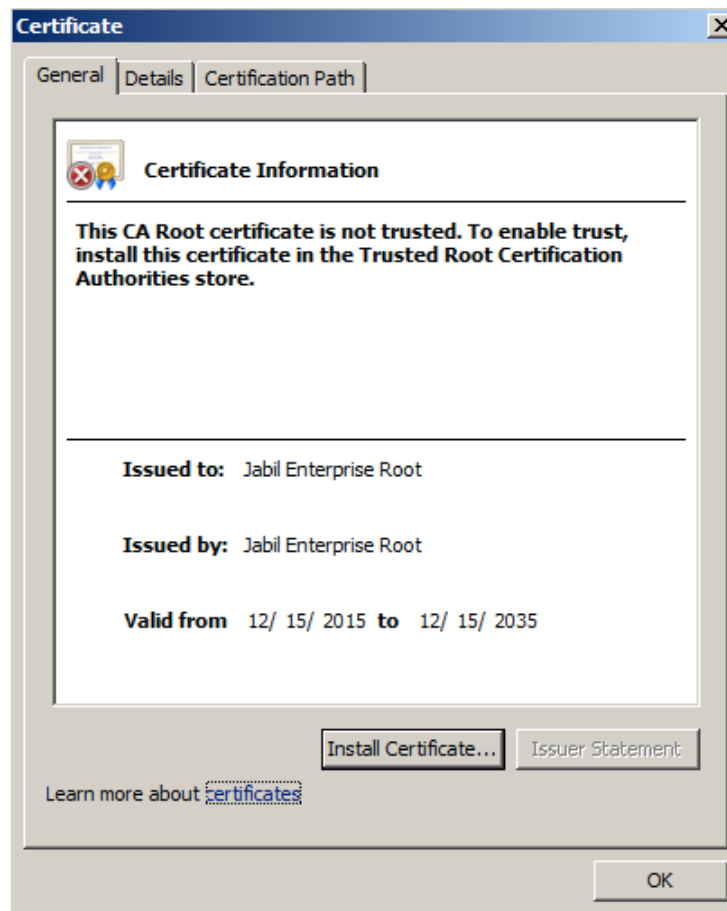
Certificate

General | Details | Certification Path

Certificate Information

This CA Root certificate is not trusted. To enable trust, install this certificate in the Trusted Root Certification Authorities store.

Issued to: Jabil Enterprise Root

Issued by: Jabil Enterprise Root

Valid from 12/ 15/ 2015 to 12/ 15/ 2035

Install Certificate... Issuer Statement

Learn more about certificates

OK